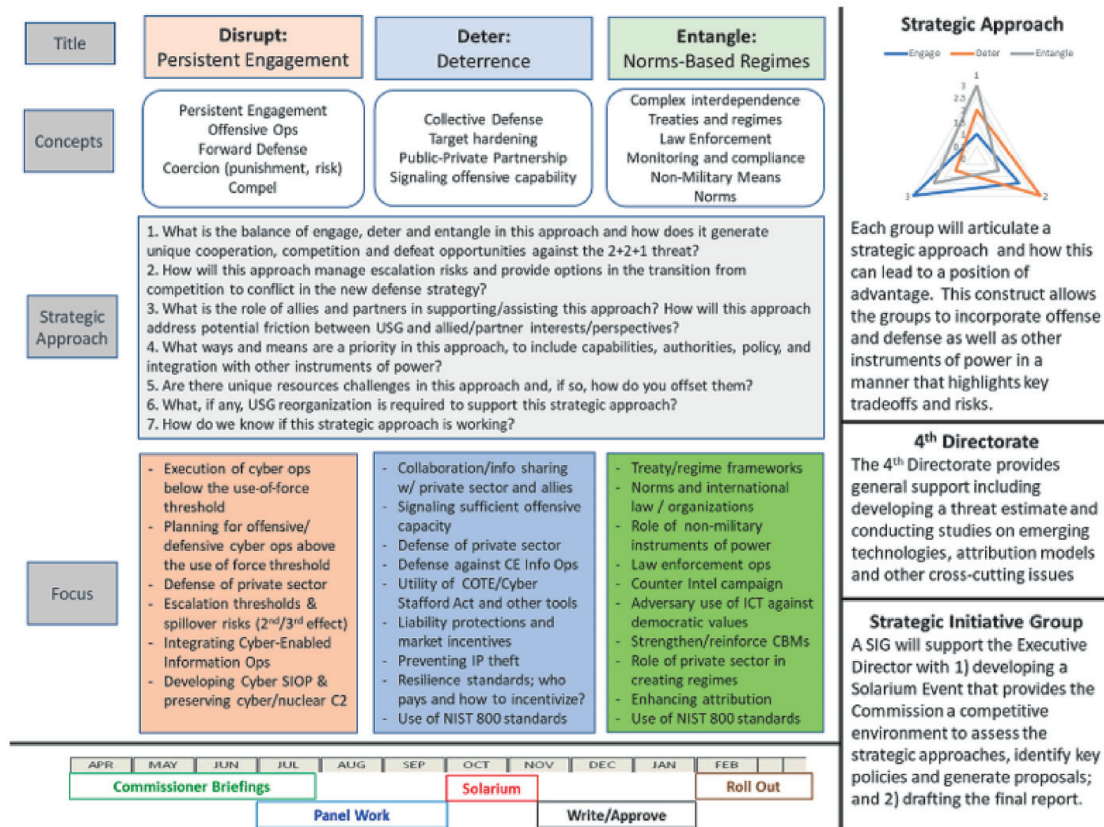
Title

Disrupt:
Persistent Engagement

Deter:
Deterrence

Entangle:
Norms-Based Regimes

Concepts

Persistent Engagement
Offensive Ops
Forward Defense
Coercion (punishment, risk)
Compel

Collective Defense
Target hardening
Public-Private Partnership
Signaling offensive capability

Complex interdependence
Treaties and regimes
Law Enforcement
Monitoring and compliance
Non-Military Means
Norms

Strategic Approach

1. What is the balance of engage, deter and entangle in this approach and how does it generate unique cooperation, competition and defeat opportunities against the 2+2+1 threat?
2. How will this approach manage escalation risks and provide options in the transition from competition to conflict in the new defense strategy?
3. What is the role of allies and partners in supporting/assisting this approach? How will this approach address potential friction between USG and allied/partner interests/perspectives?
4. What ways and means are a priority in this approach, to include capabilities, authorities, policy, and integration with other instruments of power?
5. Are there unique resources challenges in this approach and, if so, how do you offset them?
6. What, if any, USG reorganization is required to support this strategic approach?
7. How do we know if this strategic approach is working?

Focus

- Execution of cyber ops below the use-of-force threshold
- Planning for offensive/ defensive cyber ops above the use of force threshold
- Defense of private sector
- Escalation thresholds & spillover risks (2$^{nd}$/3$^{rd}$ effect)
- Integrating Cyber-Enabled Information Ops
- Developing Cyber SIOP & preserving cyber/nuclear C2

- Collaboration/info sharing w/ private sector and allies
- Signaling sufficient offensive capacity
- Defense of private sector
- Defense against CE Info Ops
- Utility of COTE/Cyber Stafford Act and other tools
- Liability protections and market incentives
- Preventing IP theft
- Resilience standards; who pays and how to incentivize?
- Use of NIST 800 standards

- Treaty/regime frameworks
- Norms and international law / organizations
- Role of non-military instruments of power
- Law enforcement ops
- Counter Intel campaign
- Adversary use of ICT against democratic values
- Strengthen/reinforce CBMs
- Role of private sector in creating regimes
- Enhancing attribution
- Use of NIST 800 standards

| APR | MAY | JUN | JUL | AUG | SEP | OCT | NOV | DEC | JAN | FEB | |
|---|---|---|---|---|---|---|---|---|---|---|---|

Commissioner Briefings
Solarium
Roll Out
Panel Work
Write/Approve

Strategic Approach

Engage Deter Entangle

1
2.5
2
1.5
1
0.5
0
3
2

Each group will articulate a strategic approach and how this can lead to a position of advantage. This construct allows the groups to incorporate offense and defense as well as other instruments of power in a manner that highlights key tradeoffs and risks.

4$^{th}$ Directorate
The 4$^{th}$ Directorate provides general support including developing a threat estimate and conducting studies on emerging technologies, attribution models and other cross-cutting issues

Strategic Initiative Group
A SIG will support the Executive Director with 1) developing a Solarium Event that provides the Commission a competitive environment to assess the strategic approaches, identify key policies and generate proposals; and 2) drafting the final report.